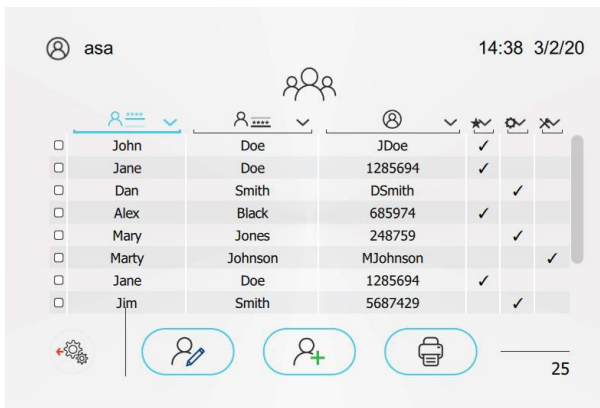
asa 14:38 3/2/20

| | | | | | | |
|---|---|---|---|---|---|---|
| John | Doe | JDoe | ✓ | | |
| Jane | Doe | 1285694 | ✓ | | |
| Dan | Smith | DSmith | | ✓ | |
| Alex | Black | 685974 | ✓ | | |
| Mary | Jones | 248759 | | ✓ | |
| Marty | Johnson | MJohnson | | | ✓ |
| Jane | Doe | 1285694 | ✓ | | |
| Jim | Smith | 5687429 | | ✓ | |

25